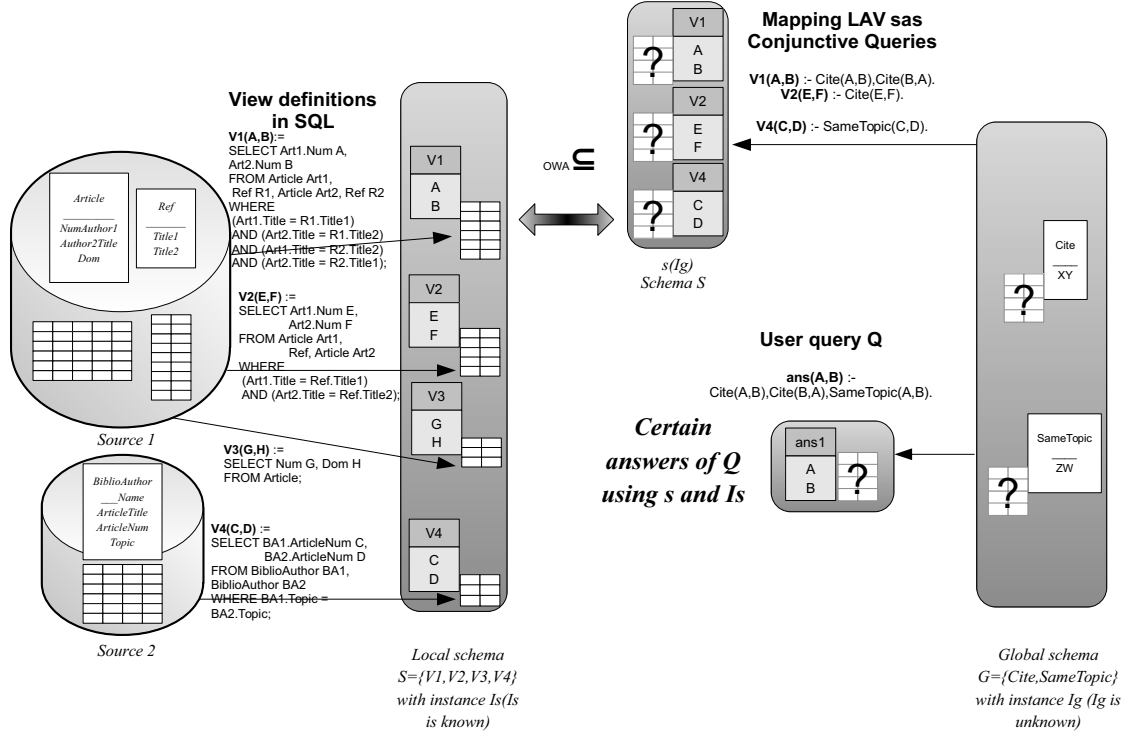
View definitions in SQL

V1(A,B):=
SELECT Art1.Num A, Art2.Num B
FROM Article Art1, Ref R1, Article Art2, Ref R2
WHERE
(Art1.Title = R1.Title1)
AND (Art2.Title = R1.Title2)
AND (Art1.Title = R2.Title2)
AND (Art2.Title = R2.Title1);

V2(E,F) :=
SELECT Art1.Num E, Art2.Num F
FROM Article Art1, Ref, Article Art2
WHERE
(Art1.Title = Ref.Title1)
AND (Art2.Title = Ref.Title2);

V3(G,H) :=
SELECT Num G, Dom H
FROM Article;

V4(C,D) :=
SELECT BA1.ArticleNum C, BA2.ArticleNum D
FROM BiblioAuthor BA1, BiblioAuthor BA2
WHERE BA1.Topic = BA2.Topic;

Article
NumAuthor1 Author2Title Dom

Ref
Title1 Title2

Source 1

BiblioAuthor
Name ArticleTitle ArticleNum Topic

Source 2

V1
A
B

V2
E
F

V3
G
H

V4
C
D

Local schema S={V1,V2,V3,V4} with instance Is(Is is known)

OWA ⊆

V1
A
B
?

V2
E
F
?

V4
C
D
?

s(Ig)
Schema S

Mapping LAV sas Conjunctive Queries

V1(A,B) :- Cite(A,B),Cite(B,A).
V2(E,F) :- Cite(E,F).
V4(C,D) :- SameTopic(C,D).

User query Q

ans(A,B) :-
Cite(A,B),Cite(B,A),SameTopic(A,B).

Certain answers of Q using s and Is

ans1
A
B
?

Cite
XY
?

SameTopic
ZW
?

Global schema G={Cite,SameTopic} with instance Ig (Ig is unknown)